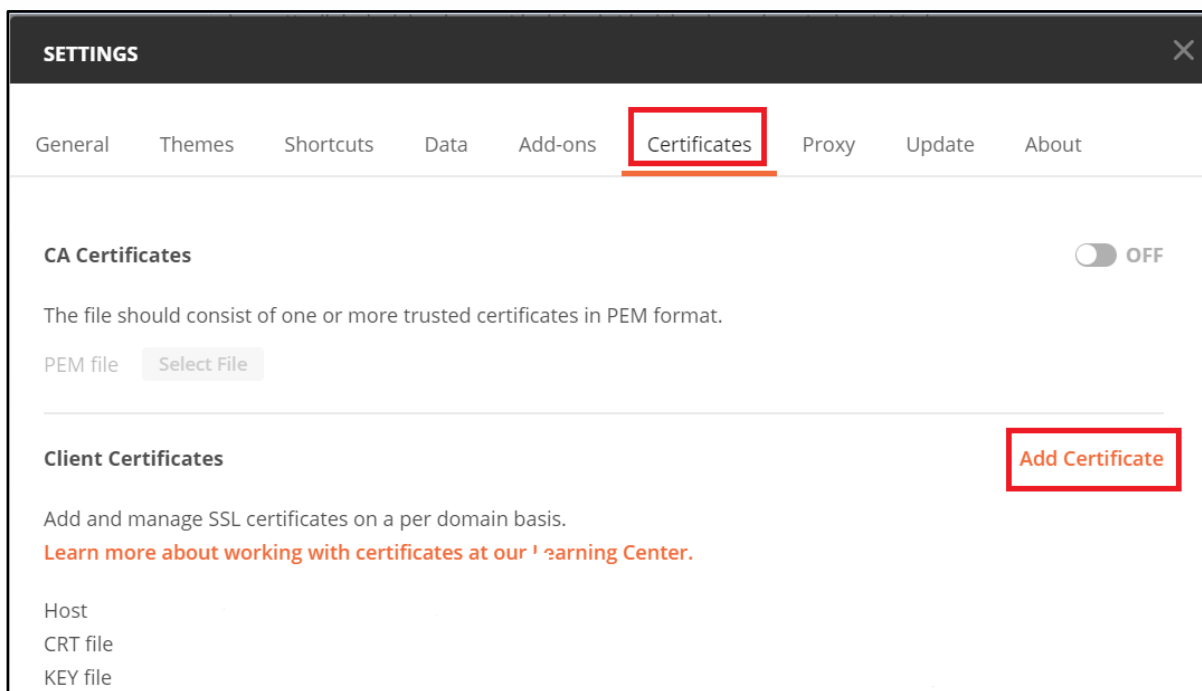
SETTINGS

General Themes Shortcuts Data Add-ons Certificates Proxy Update About

CA Certificates

OFF

The file should consist of one or more trusted certificates in PEM format.

PEM file Select File

Client Certificates

Add Certificate

Add and manage SSL certificates on a per domain basis.

Learn more about working with certificates at our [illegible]earning Center.

Host
CRT file
KEY file